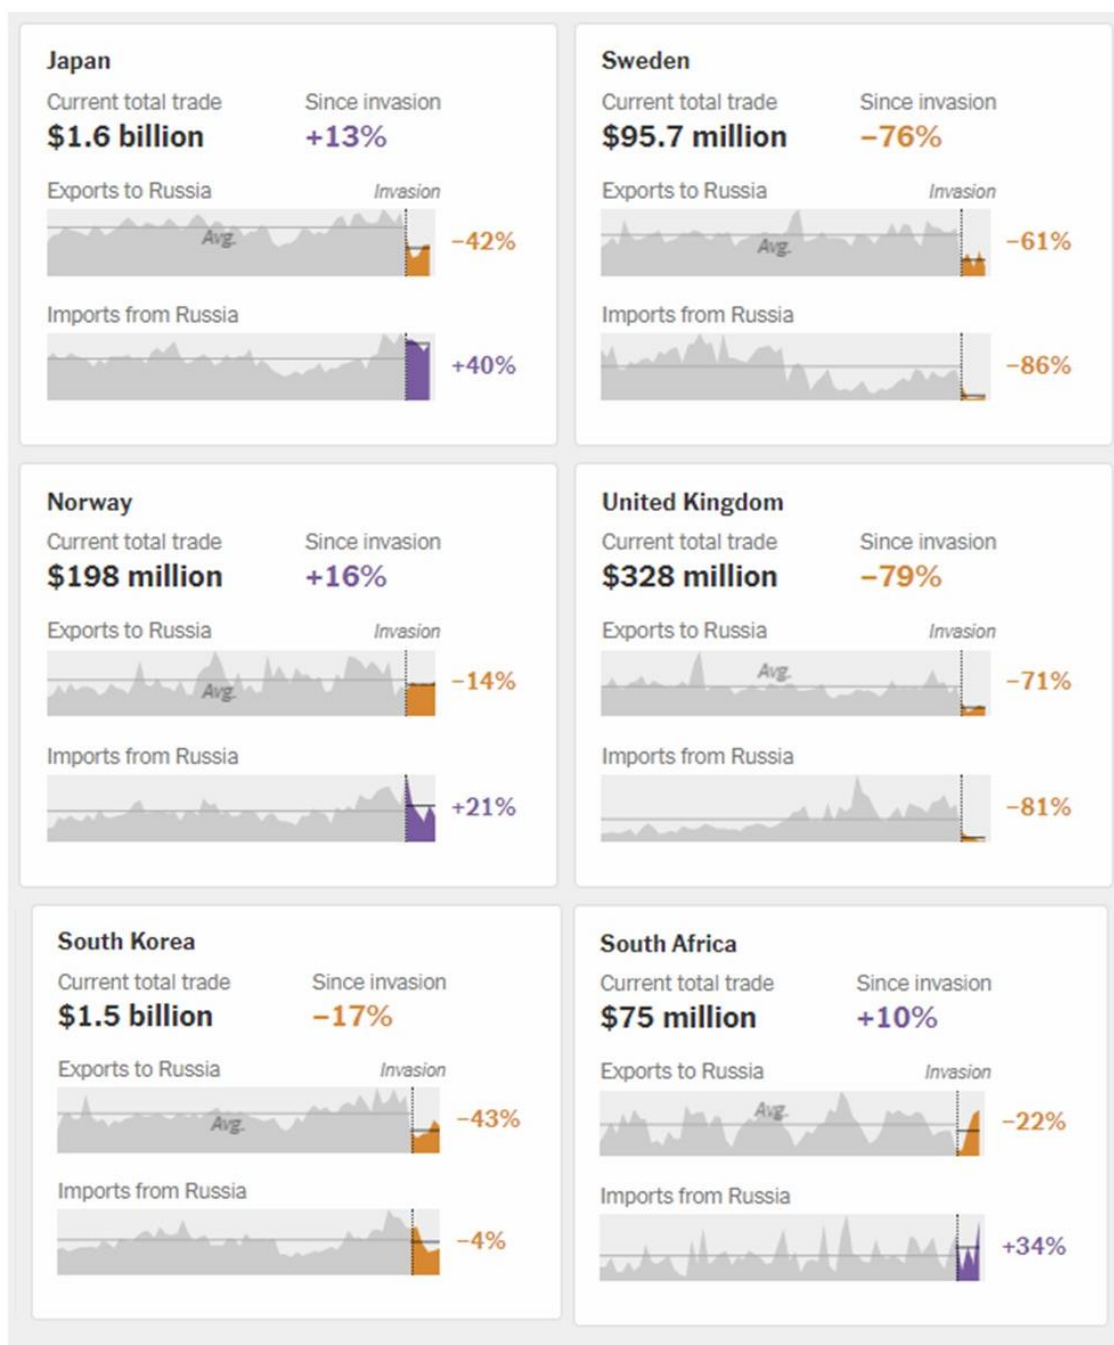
Japan
Current total trade
$1.6 billion
Since invasion
+13%
Exports to Russia
Invasion
Avg.
−42%
Imports from Russia
+40%

Sweden
Current total trade
$95.7 million
Since invasion
−76%
Exports to Russia
Invasion
Avg.
−61%
Imports from Russia
−86%

Norway
Current total trade
$198 million
Since invasion
+16%
Exports to Russia
Invasion
Avg.
−14%
Imports from Russia
+21%

United Kingdom
Current total trade
$328 million
Since invasion
−79%
Exports to Russia
Invasion
Avg.
−71%
Imports from Russia
−81%

South Korea
Current total trade
$1.5 billion
Since invasion
−17%
Exports to Russia
Invasion
Avg.
−43%
Imports from Russia
−4%

South Africa
Current total trade
$75 million
Since invasion
+10%
Exports to Russia
Invasion
Avg.
−22%
Imports from Russia
+34%